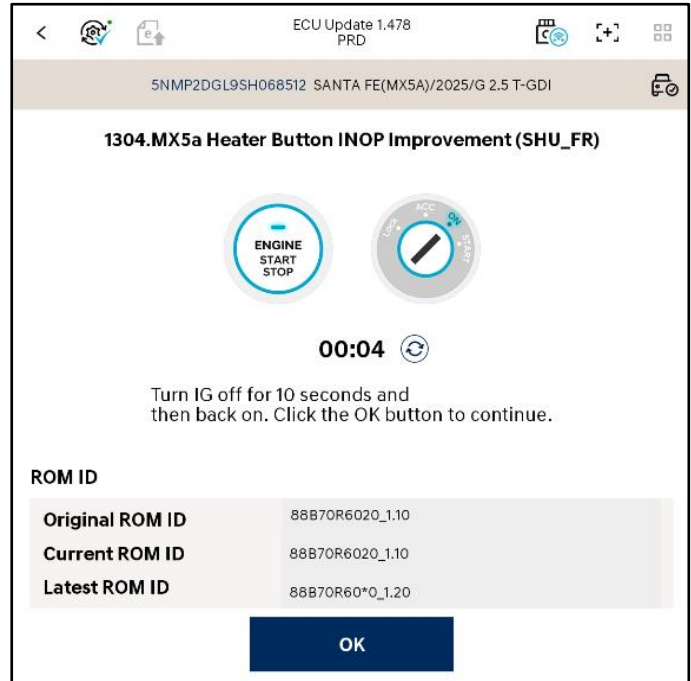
ECU Update 1.478
PRD

5NMP2DGL9SH068512 SANTA FE(MX5A)/2025/G 2.5 T-GDI

1304.MX5a Heater Button INOP Improvement (SHU_FR)

ENGINE
START
STOP

LOCK ACC ON START

00:04

Turn IG off for 10 seconds and then back on. Click the OK button to continue.

ROM ID

| | |
|---|---|
| Original ROM ID | 88B70R6020_1.10 |
| Current ROM ID | 88B70R6020_1.10 |
| Latest ROM ID | 88B70R60*0_1.20 |

OK